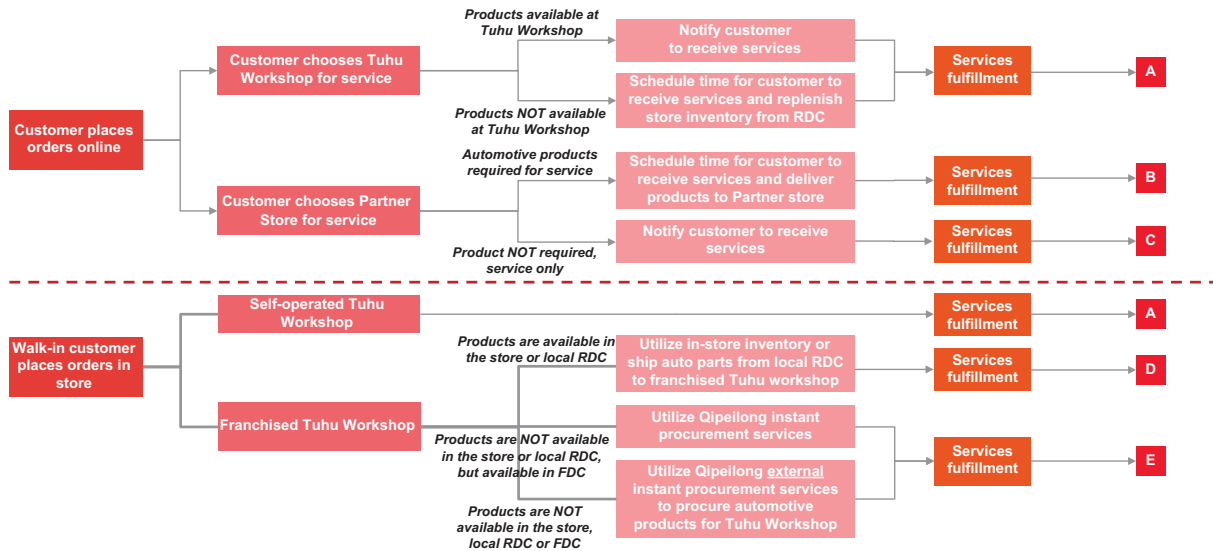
Customer places orders online

Customer chooses Tuhu Workshop for service

Products available at Tuhu Workshop

Notify customer to receive services

Products NOT available at Tuhu Workshop

Schedule time for customer to receive services and replenish store inventory from RDC

Services fulfillment

A

Customer chooses Partner Store for service

Automotive products required for service

Schedule time for customer to receive services and deliver products to Partner store

Services fulfillment

B

Product NOT required, service only

Notify customer to receive services

Services fulfillment

C

Walk-in customer places orders in store

Self-operated Tuhu Workshop

Services fulfillment

A

Franchised Tuhu Workshop

Products are available in the store or local RDC

Utilize in-store inventory or ship auto parts from local RDC to franchised Tuhu workshop

Services fulfillment

D

Products are NOT available in the store or local RDC, but available in FDC

Utilize Qipeilong instant procurement services

Products are NOT available in the store, local RDC or FDC

Utilize Qipeilong external instant procurement services to procure automotive products for Tuhu Workshop

Services fulfillment

E